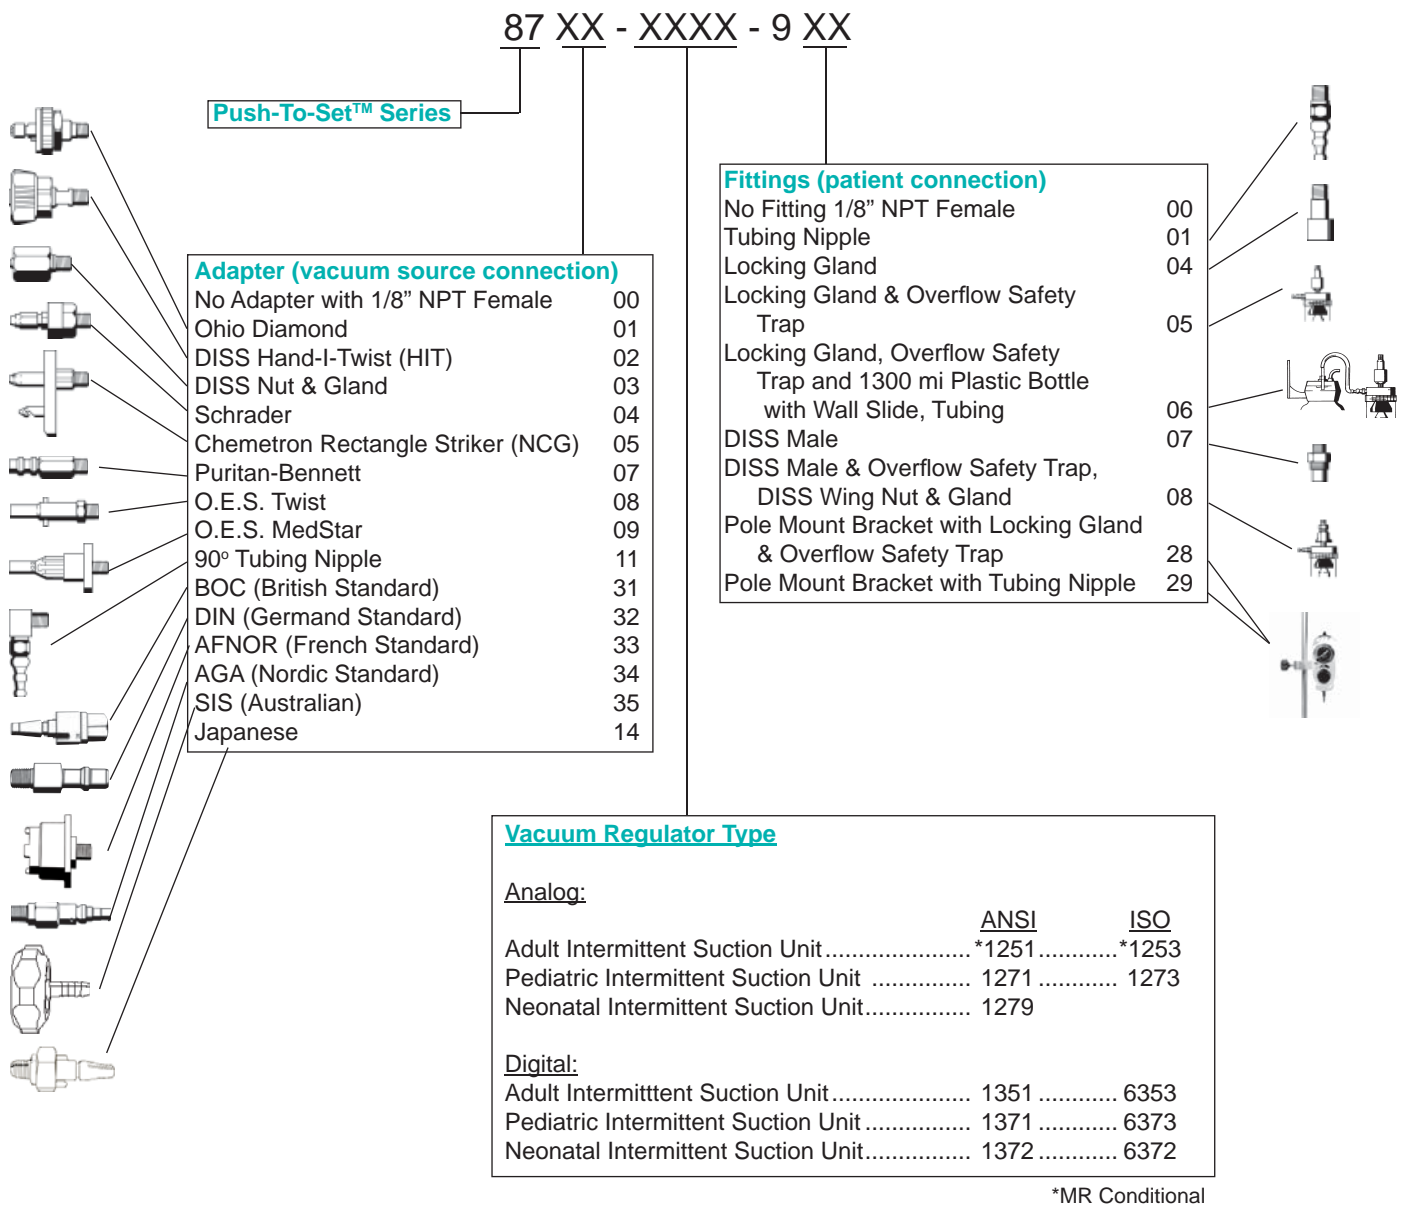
87 XX - XXXX - 9 XX

Push-To-Set$^{TM}$ Series

Adapter (vacuum source connection)

| | |
|---|---|
| No Adapter with 1/8” NPT Female | 00 |
| Ohio Diamond | 01 |
| DISS Hand-I-Twist (HIT) | 02 |
| DISS Nut & Gland | 03 |
| Schrader | 04 |
| Chemetron Rectangle Striker (NCG) | 05 |
| Puritan-Bennett | 07 |
| O.E.S. Twist | 08 |
| O.E.S. MedStar | 09 |
| 90º Tubing Nipple | 11 |
| BOC (British Standard) | 31 |
| DIN (Germand Standard) | 32 |
| AFNOR (French Standard) | 33 |
| AGA (Nordic Standard) | 34 |
| SIS (Australian) | 35 |
| Japanese | 14 |

Fittings (patient connection)

| | |
|---|---|
| No Fitting 1/8” NPT Female | 00 |
| Tubing Nipple | 01 |
| Locking Gland | 04 |
| Locking Gland & Overflow Safety Trap | 05 |
| Locking Gland, Overflow Safety Trap and 1300 mi Plastic Bottle with Wall Slide, Tubing | 06 |
| DISS Male | 07 |
| DISS Male & Overflow Safety Trap, DISS Wing Nut & Gland | 08 |
| Pole Mount Bracket with Locking Gland & Overflow Safety Trap | 28 |
| Pole Mount Bracket with Tubing Nipple | 29 |

Vacuum Regulator Type

Analog:

| | ANSI | ISO |
|---|---|---|
| Adult Intermittent Suction Unit | *1251 | *1253 |
| Pediatric Intermittent Suction Unit | 1271 | 1273 |
| Neonatal Intermittent Suction Unit | 1279 | |

Digital:

| | | |
|---|---|---|
| Adult Intermitttent Suction Unit | 1351 | 6353 |
| Pediatric Intermittent Suction Unit | 1371 | 6373 |
| Neonatal Intermittent Suction Unit | 1372 | 6372 |

*MR Conditional